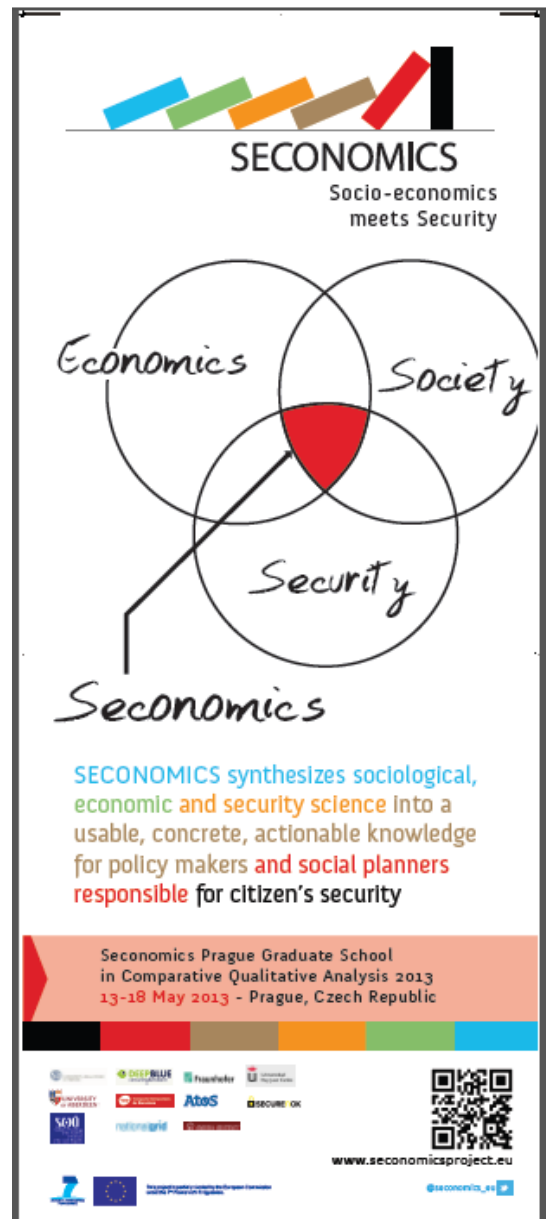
SECONOMICS
Socio-economics meets Security

Economics
Society
Security
Seconomics

SECONOMICS synthesizes sociological, economic and security science into a usable, concrete, actionable knowledge for policy makers and social planners responsible for citizen's security

Seconomics Prague Graduate School in Comparative Qualitative Analysis 2013
13-18 May 2013 - Prague, Czech Republic

DEEPBLUE
Fraunhofer
UNIVERSITY of ABERDEEN
AtoS
SECURE OK
nationalgrid

www.seconomicsproject.eu

@seconomics_eu